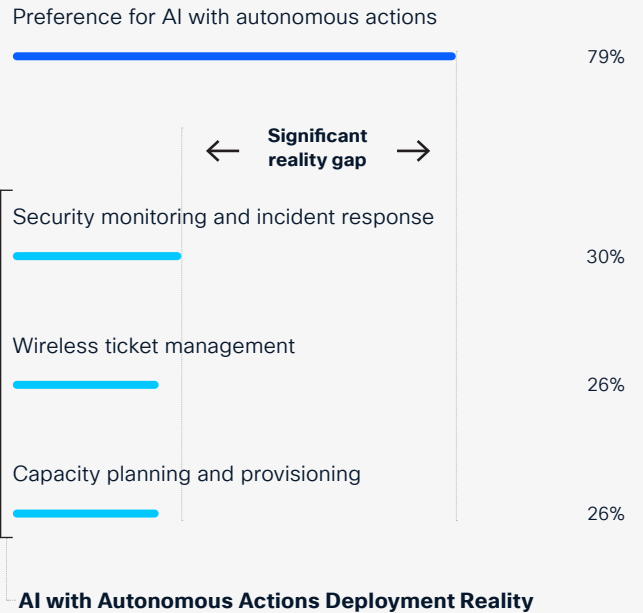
Preference for AI with autonomous actions

79%

Significant reality gap

Security monitoring and incident response

30%

Wireless ticket management

26%

Capacity planning and provisioning

26%

AI with Autonomous Actions Deployment Reality